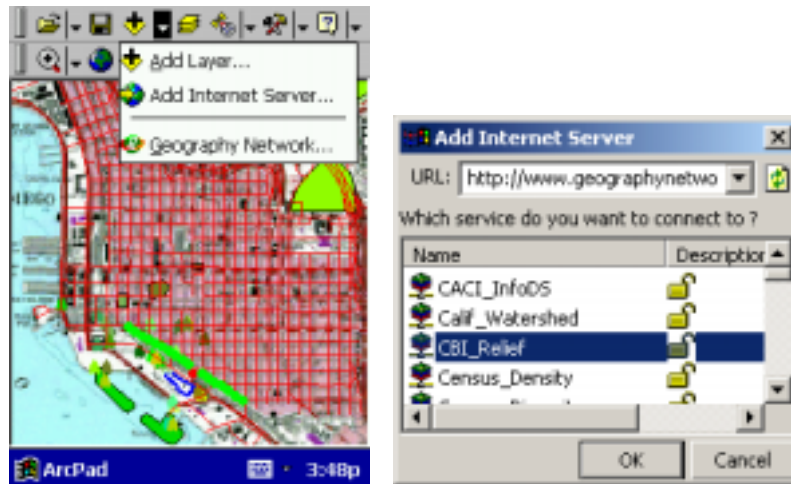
Add Layer...
Add Internet Server...
Geography Network...

ArcPad
3:48p

Add Internet Server
URL: http://www.geographynetwo
Which service do you want to connect to ?

| Name | Descriptior |
|---|---|
| CACI_InfoDS | |
| Calif_Watershed | |
| CBI_Relief | |
| Census_Density | |

OK
Cancel